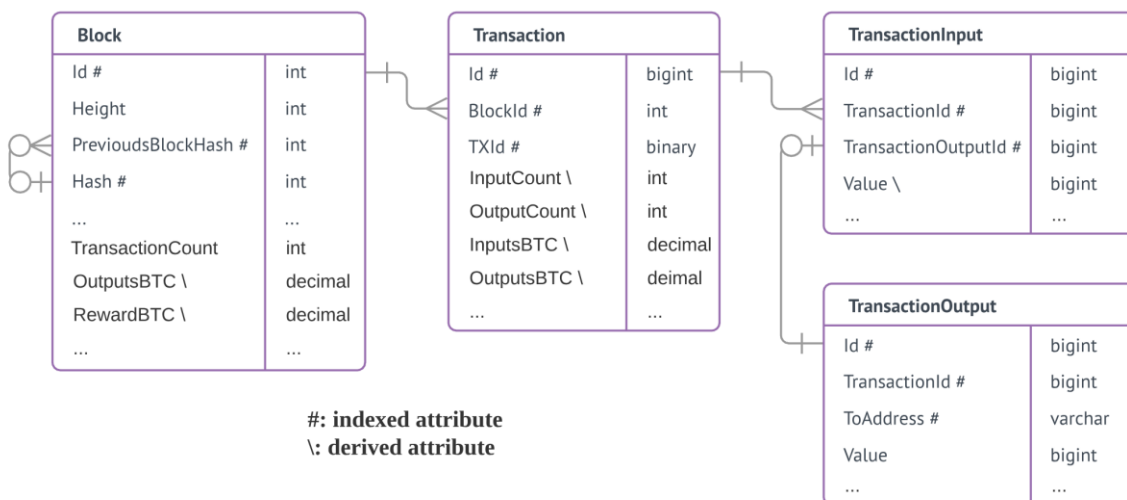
| Block | |
|---|---|
| Id # | int |
| Height | int |
| PrevioudsBlockHash # | int |
| Hash # | int |
| ... | ... |
| TransactionCount | int |
| OutputsBTC \ | decimal |
| RewardBTC \ | decimal |
| ... | ... |

| Transaction | |
|---|---|
| Id # | bigint |
| BlockId # | int |
| TXId # | binary |
| InputCount \ | int |
| OutputCount \ | int |
| InputsBTC \ | decimal |
| OutputsBTC \ | deimal |
| ... | ... |

| TransactionInput | |
|---|---|
| Id # | bigint |
| TransactionId # | bigint |
| TransactionOutputId # | bigint |
| Value \ | bigint |
| ... | ... |

| TransactionOutput | |
|---|---|
| Id # | bigint |
| TransactionId # | bigint |
| ToAddress # | varchar |
| Value | bigint |
| ... | ... |

#: indexed attribute
\: derived attribute